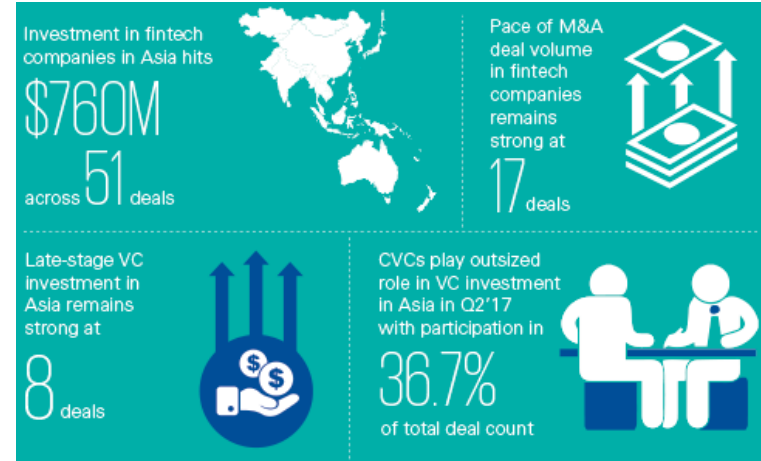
Investment in fintech companies in Asia hits

$760M

across 51 deals

Pace of M&A deal volume in fintech companies remains strong at

17 deals

Late-stage VC investment in Asia remains strong at

8 deals

CVCs play outsized role in VC investment in Asia in Q2'17 with participation in

36.7%

of total deal count